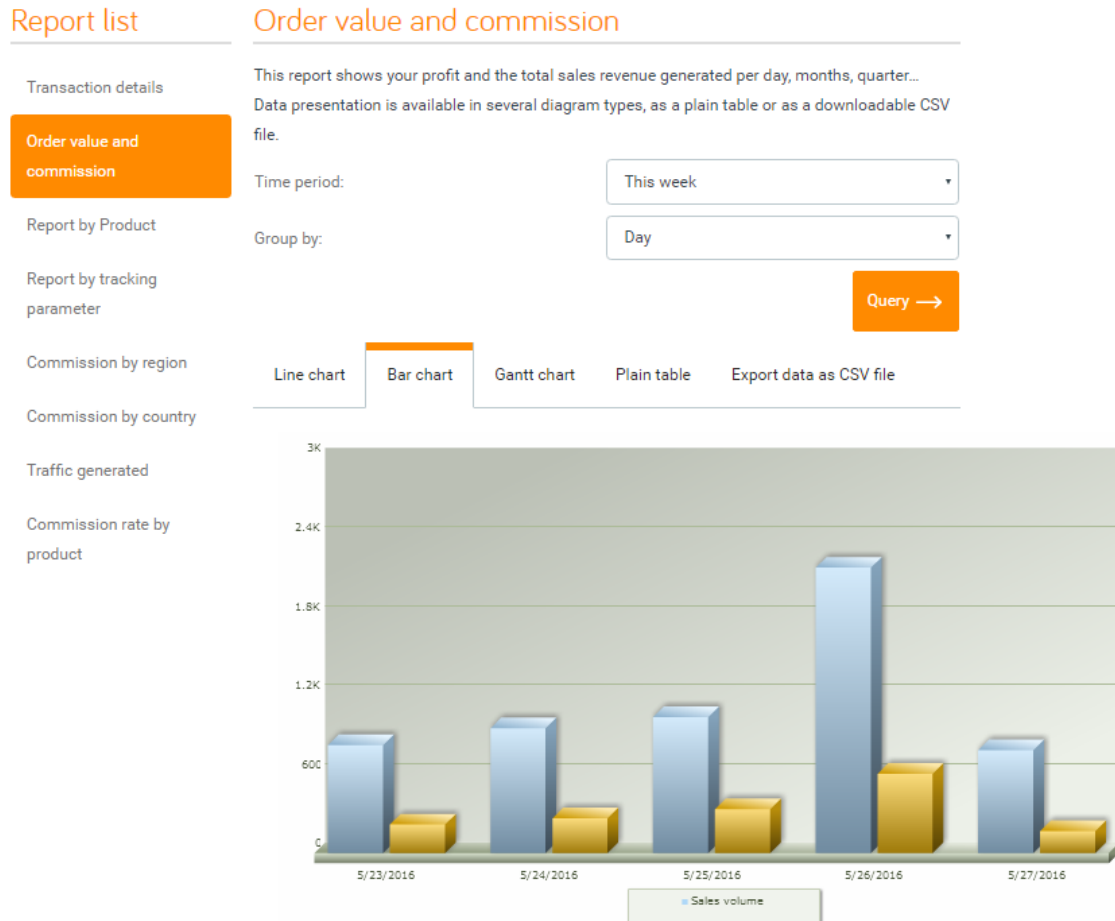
Report list

Transaction details

Order value and commission

Report by Product

Report by tracking parameter

Commission by region

Commission by country

Traffic generated

Commission rate by product

Order value and commission

This report shows your profit and the total sales revenue generated per day, months, quarter... Data presentation is available in several diagram types, as a plain table or as a downloadable CSV file.

Time period: This week

Group by: Day

Query ⟶

Line chart | Bar chart | Gantt chart | Plain table | Export data as CSV file

3K
2.4K
1.8K
1.2K
600
0

5/23/2016 5/24/2016 5/25/2016 5/26/2016 5/27/2016

Sales volume